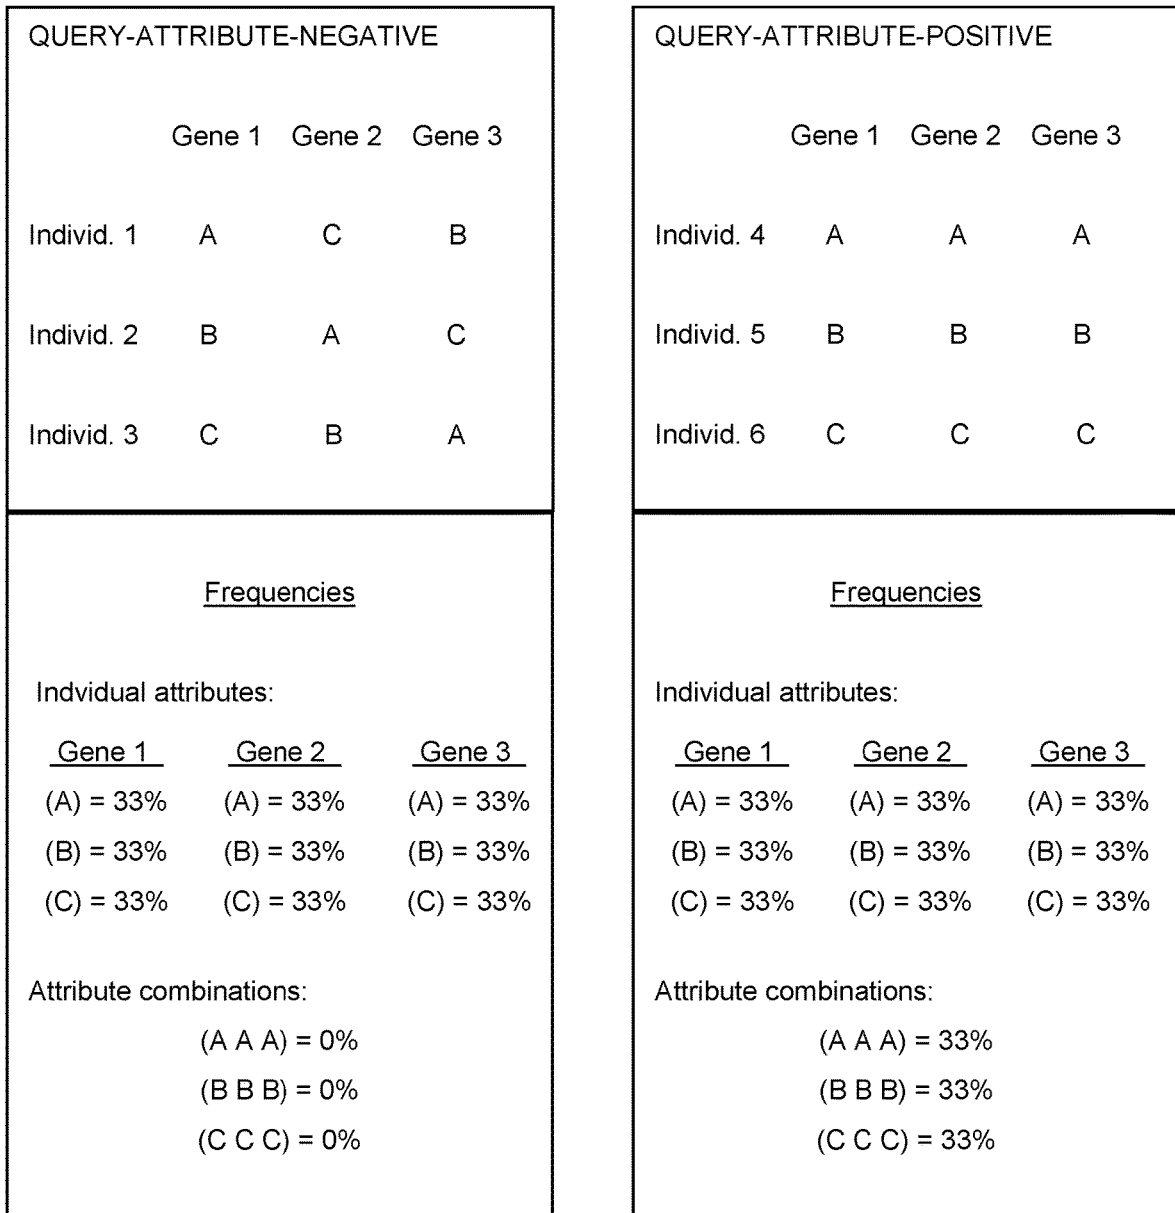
QUERY-ATTRIBUTE-NEGATIVE

| | Gene 1 | Gene 2 | Gene 3 |
|---|---|---|---|
| Individ. 1 | A | C | B |
| Individ. 2 | B | A | C |
| Individ. 3 | C | B | A |

Frequencies

Indvidual attributes:

| Gene 1 | Gene 2 | Gene 3 |
|---|---|---|
| (A) = 33% | (A) = 33% | (A) = 33% |
| (B) = 33% | (B) = 33% | (B) = 33% |
| (C) = 33% | (C) = 33% | (C) = 33% |

Attribute combinations:

(A A A) = 0%

(B B B) = 0%

(C C C) = 0%

QUERY-ATTRIBUTE-POSITIVE

| | Gene 1 | Gene 2 | Gene 3 |
|---|---|---|---|
| Individ. 4 | A | A | A |
| Individ. 5 | B | B | B |
| Individ. 6 | C | C | C |

Frequencies

Individual attributes:

| Gene 1 | Gene 2 | Gene 3 |
|---|---|---|
| (A) = 33% | (A) = 33% | (A) = 33% |
| (B) = 33% | (B) = 33% | (B) = 33% |
| (C) = 33% | (C) = 33% | (C) = 33% |

Attribute combinations:

(A A A) = 33%

(B B B) = 33%

(C C C) = 33%